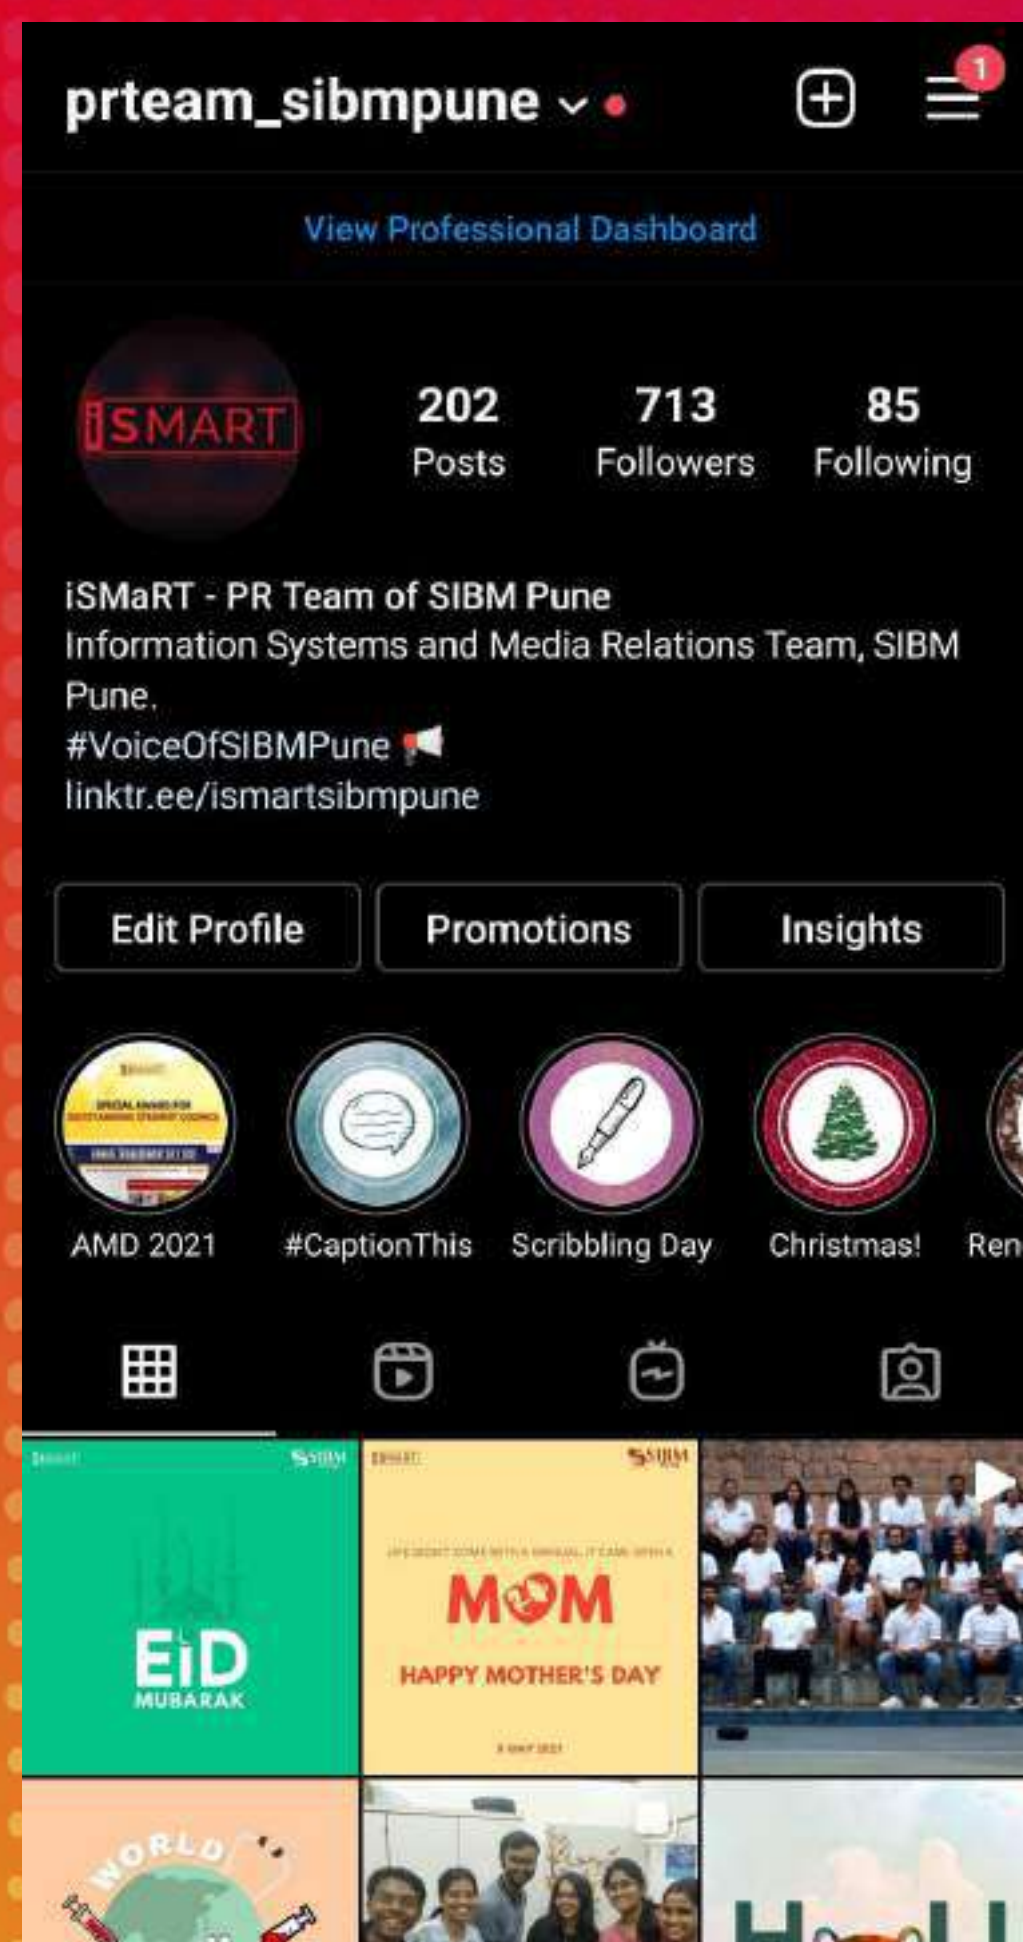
prteam_sibmpune

1

View Professional Dashboard

iSMART

202 Posts

713 Followers

85 Following

iSMaRT - PR Team of SIBM Pune
Information Systems and Media Relations Team, SIBM Pune.
#VoiceOfSIBMPune
linktr.ee/ismartsibmpune

Edit Profile

Promotions

Insights

AMD 2021

#CaptionThis

Scribbling Day

Christmas!

Ren

EID MUBARAK

MOM

HAPPY MOTHER'S DAY

WORLD